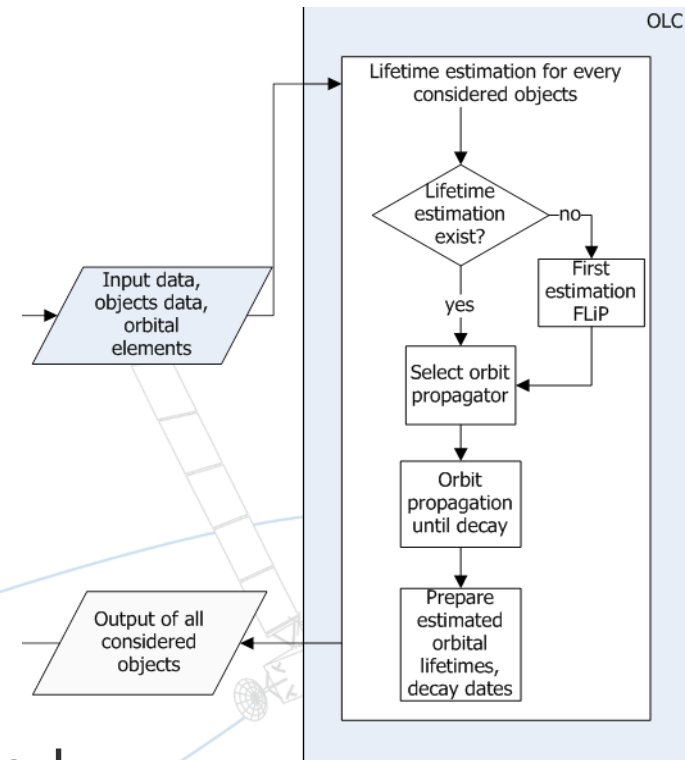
OLC

Lifetime estimation for every considered objects

Lifetime estimation exist?

no

yes

First estimation FLiP

Input data, objects data, orbital elements

Select orbit propagator

Orbit propagation until decay

Prepare estimated orbital lifetimes, decay dates

Output of all considered objects